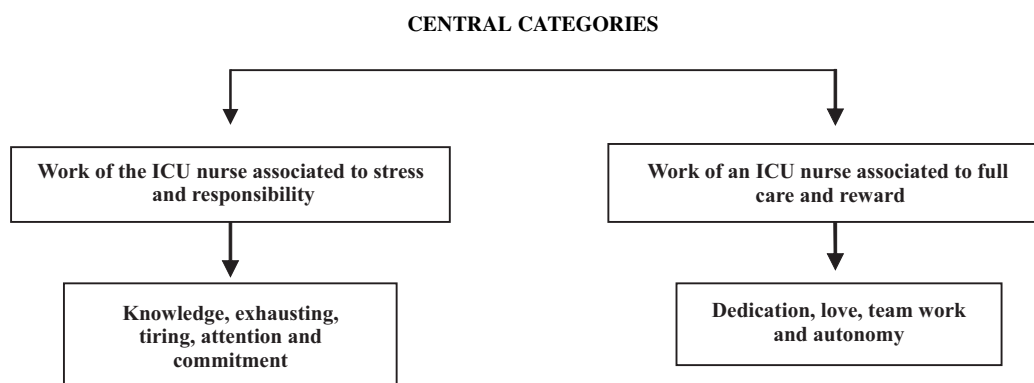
CENTRAL CATEGORIES

Work of the ICU nurse associated to stress and responsibility

Knowledge, exhausting, tiring, attention and commitment

Work of an ICU nurse associated to full care and reward

Dedication, love, team work and autonomy